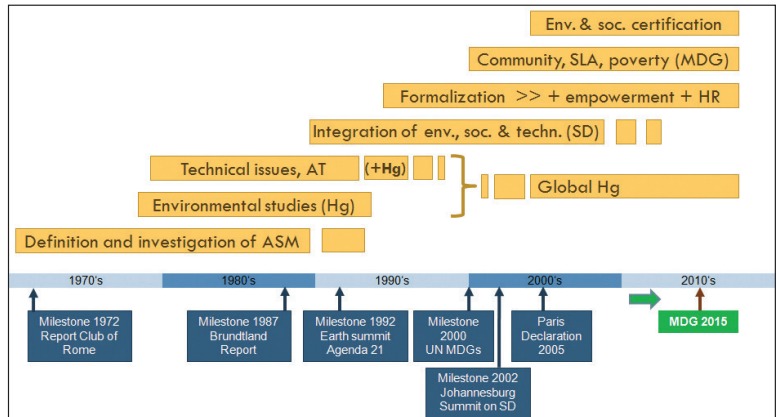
Env. & soc. certification

Community, SLA, poverty (MDG)

Formalization >> + empowerment + HR

Integration of env., soc. & techn. (SD)

Technical issues, AT (+Hg)

Environmental studies (Hg)

Global Hg

Definition and investigation of ASM

1970's
1980's
1990's
2000's
2010's

Milestone 1972 Report Club of Rome

Milestone 1987 Brundtland Report

Milestone 1992 Earth summit Agenda 21

Milestone 2000 UN MDGs

Milestone 2002 Johannesburg Summit on SD

Paris Declaration 2005

MDG 2015